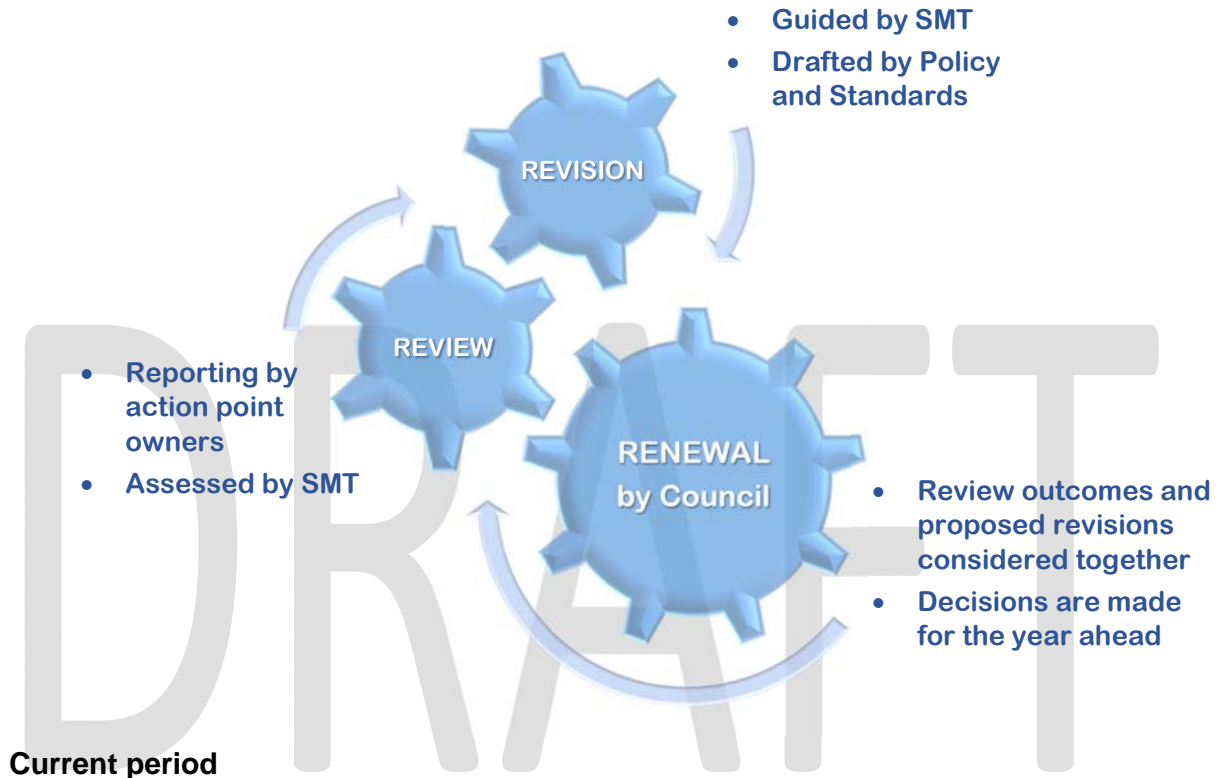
- Guided by SMT
- Drafted by Policy and Standards

REVISION

REVIEW

- Reporting by action point owners
- Assessed by SMT

RENEWAL by Council

- Review outcomes and proposed revisions considered together
- Decisions are made for the year ahead

DRAFT

Current period